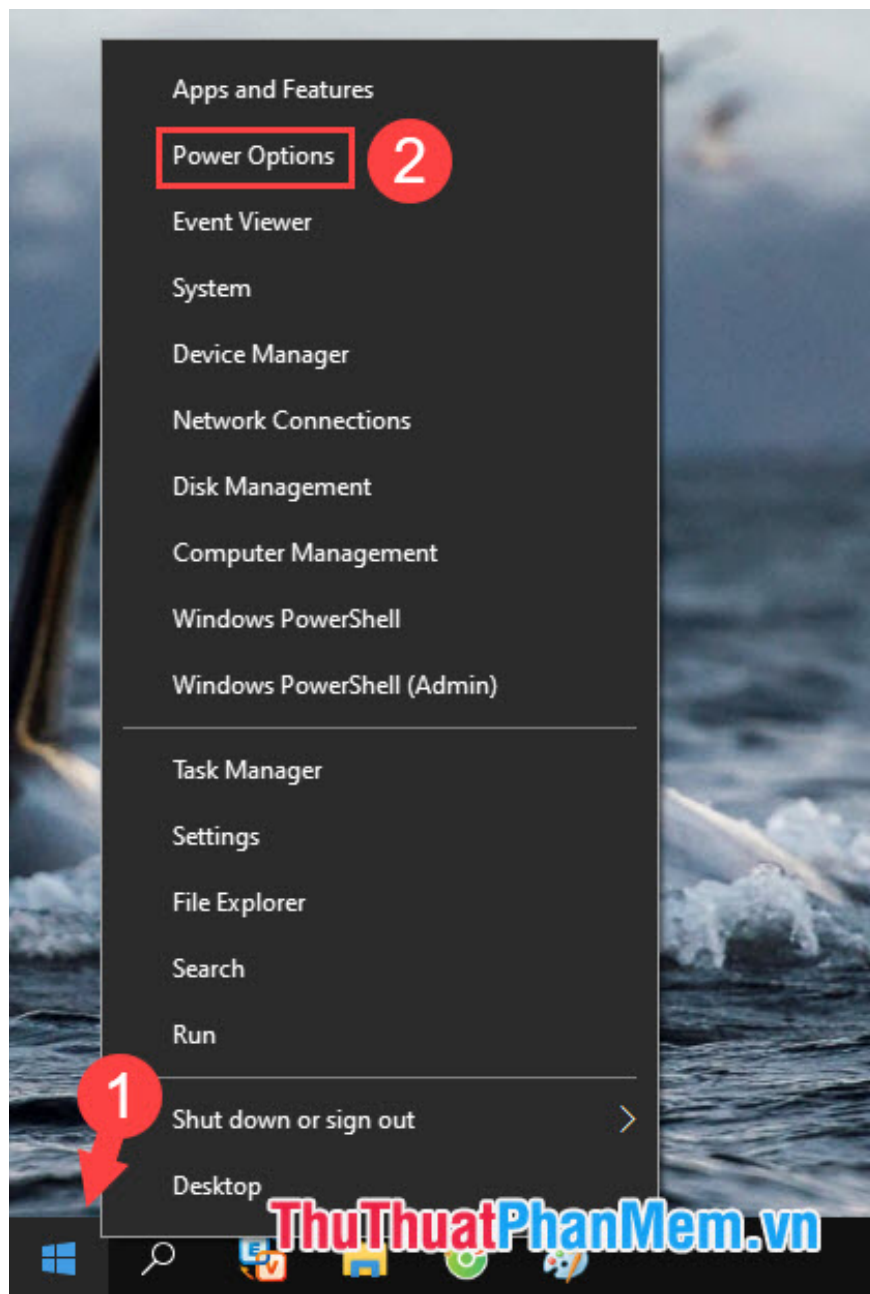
Apps and Features

Power Options

2

Event Viewer

System

Device Manager

Network Connections

Disk Management

Computer Management

Windows PowerShell

Windows PowerShell (Admin)

Task Manager

Settings

File Explorer

Search

Run

1

Shut down or sign out

Desktop

ThuThuatPhanMem.vn